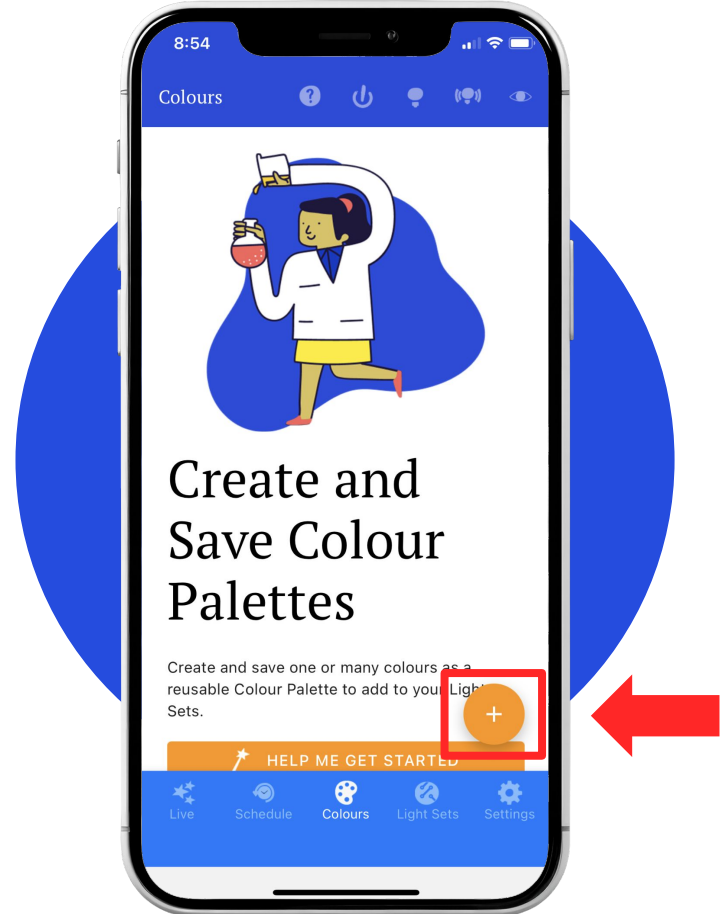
8:54

Colours

Create and Save Colour Palettes

Create and save one or many colours as a reusable Colour Palette to add to your Ligh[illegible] Sets.

+

HELP ME GET STARTED

Live
Schedule
Colours
Light Sets
Settings